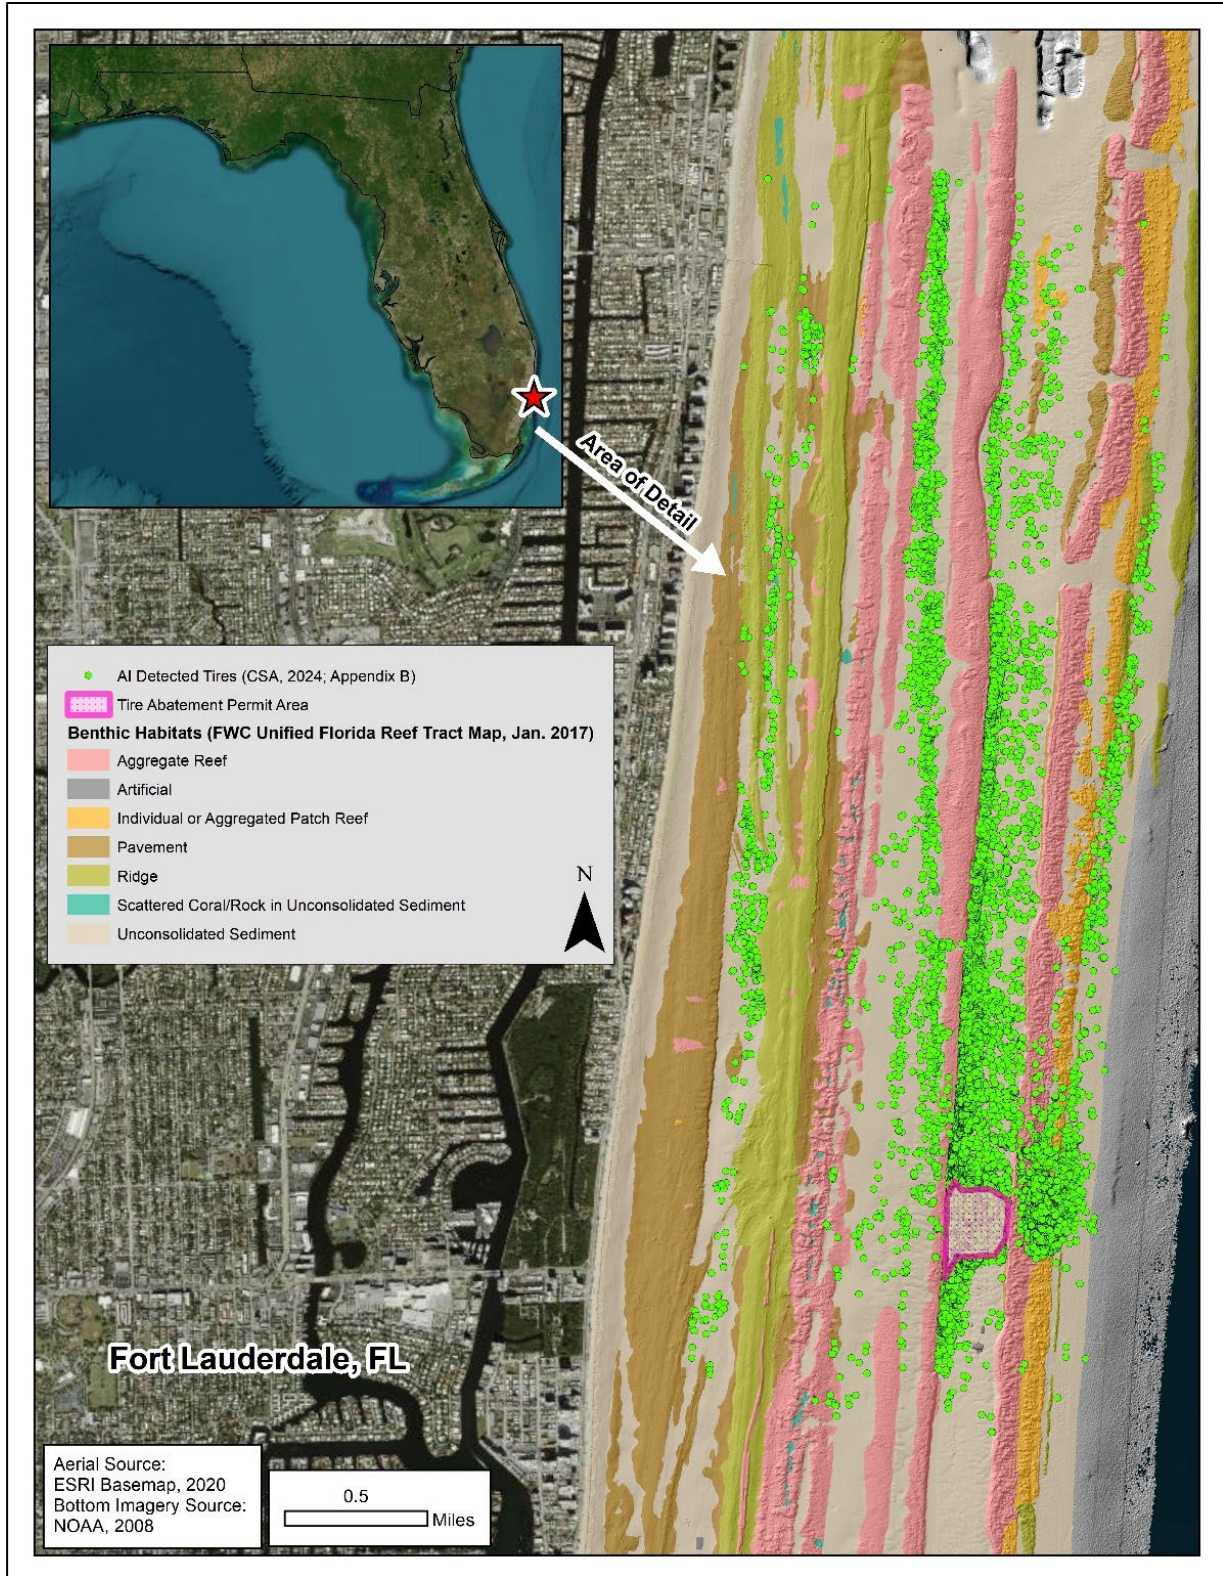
Area of Detail

AI Detected Tires (CSA, 2024; Appendix B)
Tire Abatement Permit Area
Benthic Habitats (FWC Unified Florida Reef Tract Map, Jan. 2017)
Aggregate Reef
Artificial
Individual or Aggregated Patch Reef
Pavement
Ridge
Scattered Coral/Rock in Unconsolidated Sediment
Unconsolidated Sediment

N

Fort Lauderdale, FL

Aerial Source:
ESRI Basemap, 2020
Bottom Imagery Source:
NOAA, 2008

0.5
Miles